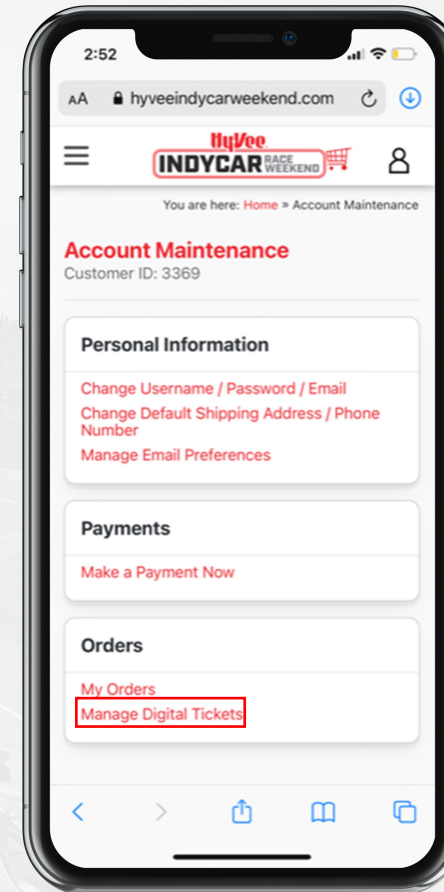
2:52

AA hyveeindycarweekend.com

HyVee INDYCAR RACE WEEKEND

You are here: Home » Account Maintenance

Account Maintenance
Customer ID: 3369

Personal Information

Change Username / Password / Email
Change Default Shipping Address / Phone Number
Manage Email Preferences

Payments

Make a Payment Now

Orders

My Orders
Manage Digital Tickets